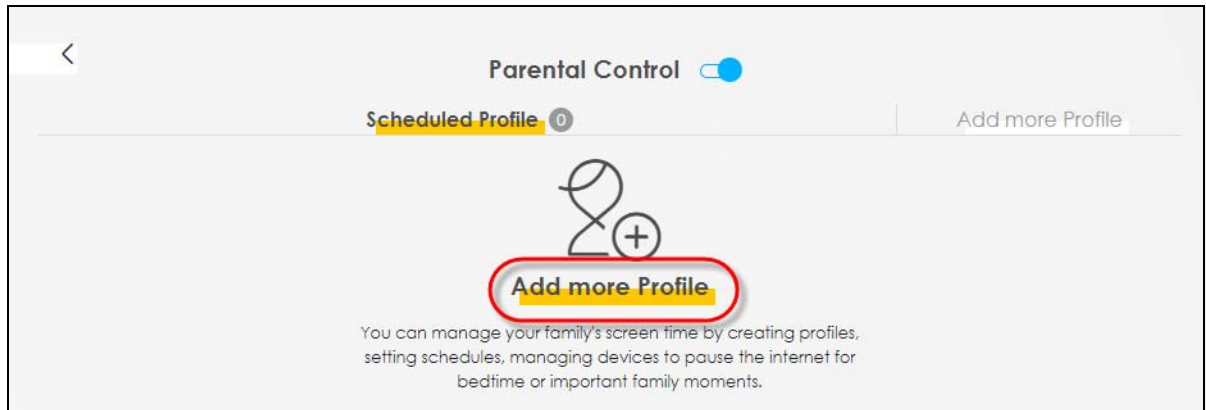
Parental Control

Scheduled Profile 0

Add more Profile

Add more Profile

You can manage your family's screen time by creating profiles, setting schedules, managing devices to pause the internet for bedtime or important family moments.